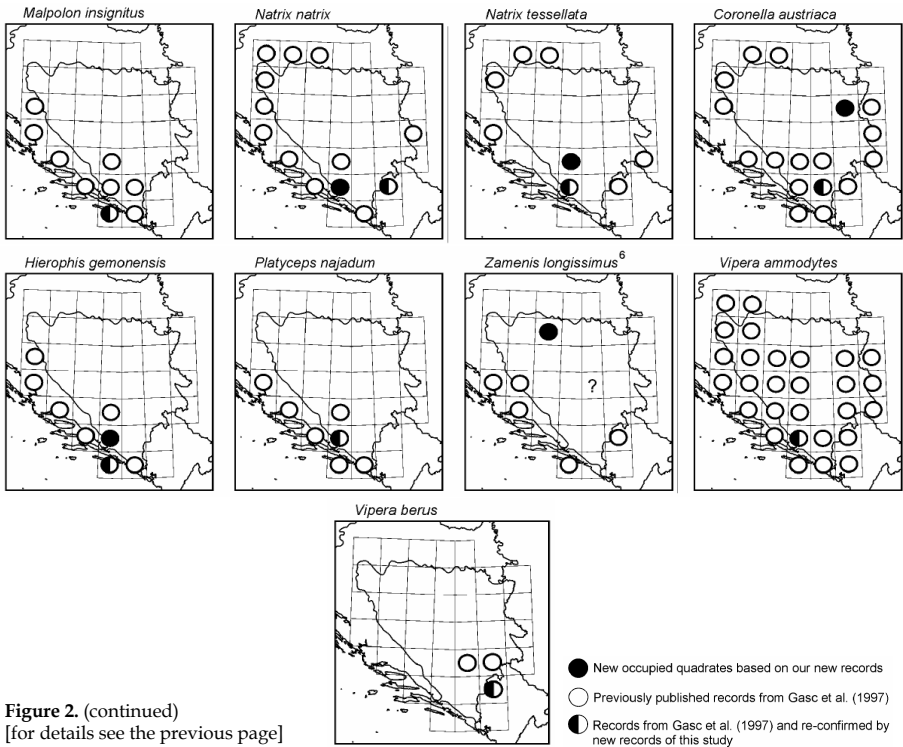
Malpolon insignitus

Natrix natrix

Natrix tessellata

Coronella austriaca

Hierophis gemonensis

Platyceps najadum

Zamenis longissimus$^6$

?

Vipera ammodytes

Vipera berus

New occupied quadrates based on our new records

Previously published records from Gasc et al. (1997)

Records from Gasc et al. (1997) and re-confirmed by new records of this study

**Figure 2.** (continued)
[for details see the previous page]